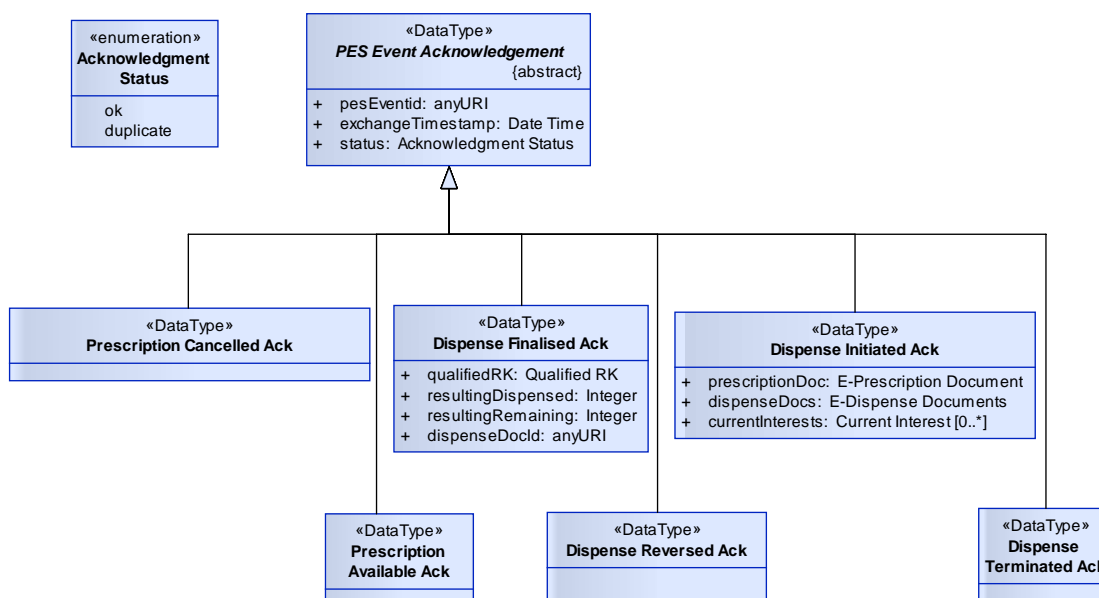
«enumeration»
Acknowledgment Status

ok
duplicate

«DataType»
PES Event Acknowledgement
{abstract}

+ pesEventid: anyURI
+ exchangeTimestamp: Date Time
+ status: Acknowledgment Status

«DataType»
Prescription Cancelled Ack

«DataType»
Dispense Finalised Ack

+ qualifiedRK: Qualified RK
+ resultingDispensed: Integer
+ resultingRemaining: Integer
+ dispenseDocId: anyURI

«DataType»
Dispense Initiated Ack

+ prescriptionDoc: E-Prescription Document
+ dispenseDocs: E-Dispense Documents
+ currentInterests: Current Interest [0..*]

«DataType»
Prescription Available Ack

«DataType»
Dispense Reversed Ack

«DataType»
Dispense Terminated Ac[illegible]